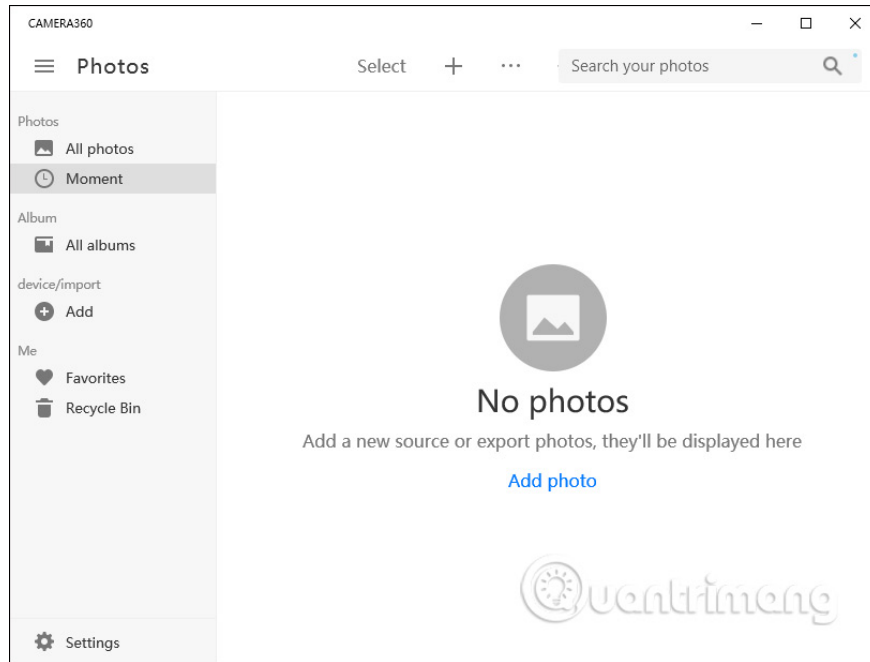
CAMERA360

Photos

Select + ···

Search your photos

Photos

All photos

Moment

Album

All albums

device/import

Add

Me

Favorites

Recycle Bin

Settings

No photos

Add a new source or export photos, they'll be displayed here

Add photo

Quantrimang